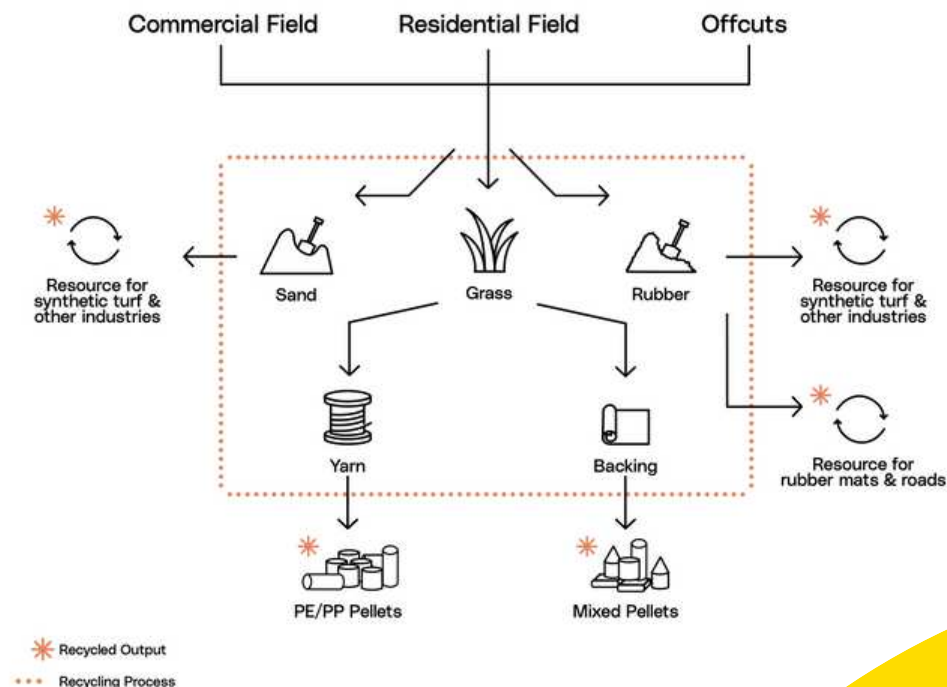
Commercial Field
Residential Field
Offcuts

Resource for synthetic turf & other industries

Sand
Grass
Rubber

Resource for synthetic turf & other industries

Yarn
Backing

Resource for rubber mats & roads

PE/PP Pellets
Mixed Pellets

Recycled Output
Recycling Process